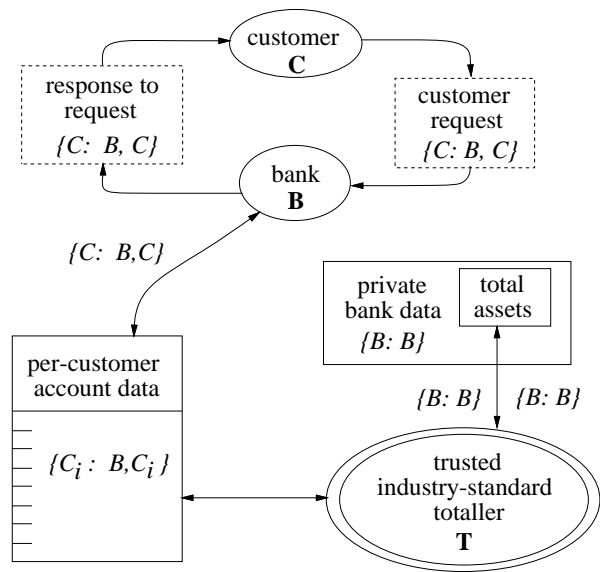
customer
**C**

response to request
{C: B, C}

customer request
{C: B, C}

bank
**B**

{C: B,C}

private bank data
{B: B}

total assets

per-customer account data

$\{C_i : B, C_i\}$

{B: B}

{B: B}

trusted industry-standard totaller
**T**